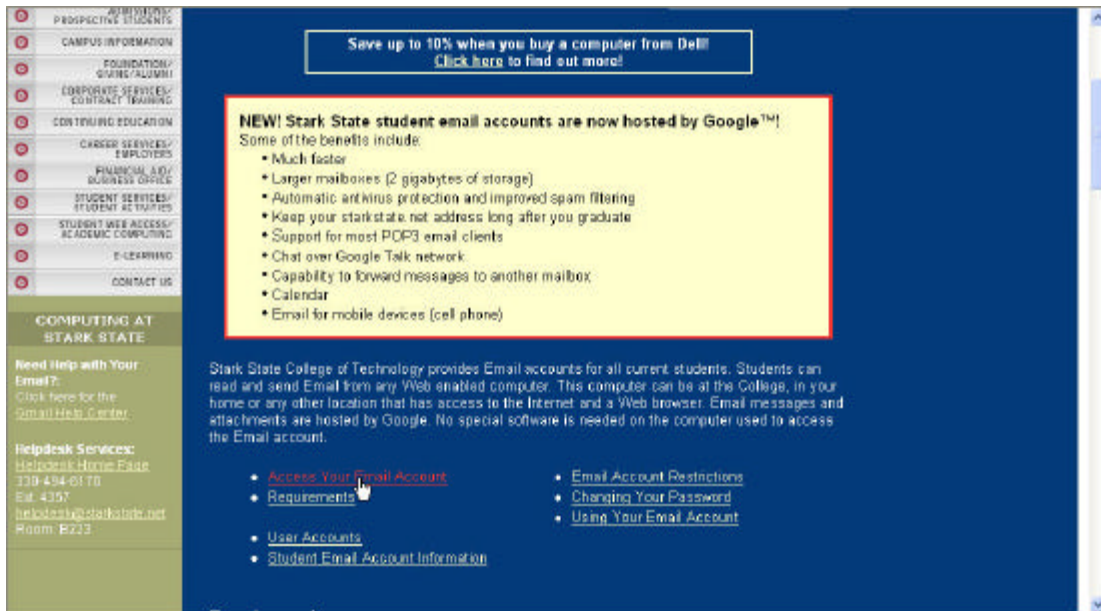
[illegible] PROSPECTIVE STUDENTS
CAMPUS INFORMATION
FOUNDATION/ GIVING/ALUMNI
CORPORATE SERVICES/ CONTRACT TRAINING
CONTINUING EDUCATION
CAREER SERVICES/ EMPLOYERS
FINANCIAL AID/ BUSINESS OFFICE
STUDENT SERVICES/ STUDENT ACTIVITIES
STUDENT WEB ACCESS/ ACADEMIC COMPUTING
E-LEARNING
CONTACT US

COMPUTING AT STARK STATE

Need Help with Your Email?:
Click here for the Gmail Help Center

Helpdesk Services:
Helpdesk Home Page
330-494-6170
Ext. 4357
helpdesk@starkstate.net
Room: B233

Save up to 10% when you buy a computer from Dell!
Click here to find out more!

NEW! Stark State student email accounts are now hosted by Google™!
Some of the benefits include:
• Much faster
• Larger mailboxes (2 gigabytes of storage)
• Automatic antivirus protection and improved spam filtering
• Keep your starkstate.net address long after you graduate
• Support for most POP3 email clients
• Chat over Google Talk network
• Capability to forward messages to another mailbox
• Calendar
• Email for mobile devices (cell phone)

Stark State College of Technology provides Email accounts for all current students. Students can read and send Email from any Web enabled computer. This computer can be at the College, in your home or any other location that has access to the Internet and a Web browser. Email messages and attachments are hosted by Google. No special software is needed on the computer used to access the Email account.

• Access Your Email Account
• Requirements

• User Accounts
• Student Email Account Information

• Email Account Restrictions
• Changing Your Password
• Using Your Email Account